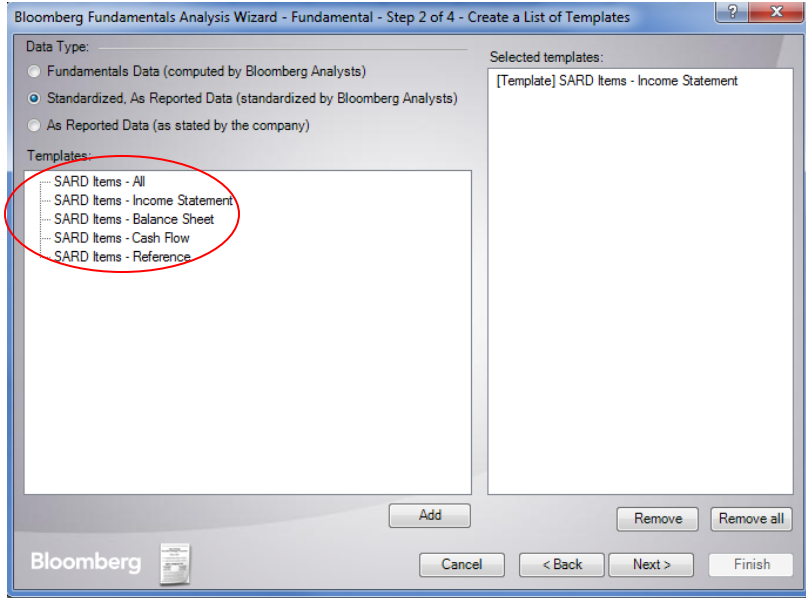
Bloomberg Fundamentals Analysis Wizard - Fundamental - Step 2 of 4 - Create a List of Templates

?

X

Data Type:

Fundamentals Data (computed by Bloomberg Analysts)

Standardized, As Reported Data (standardized by Bloomberg Analysts)

As Reported Data (as stated by the company)

Templates:

SARD Items - All
SARD Items - Income Statement
SARD Items - Balance Sheet
SARD Items - Cash Flow
SARD Items - Reference

Add

Selected templates:

[Template] SARD Items - Income Statement

Remove

Remove all

Bloomberg

Cancel

< Back

Next >

Finish